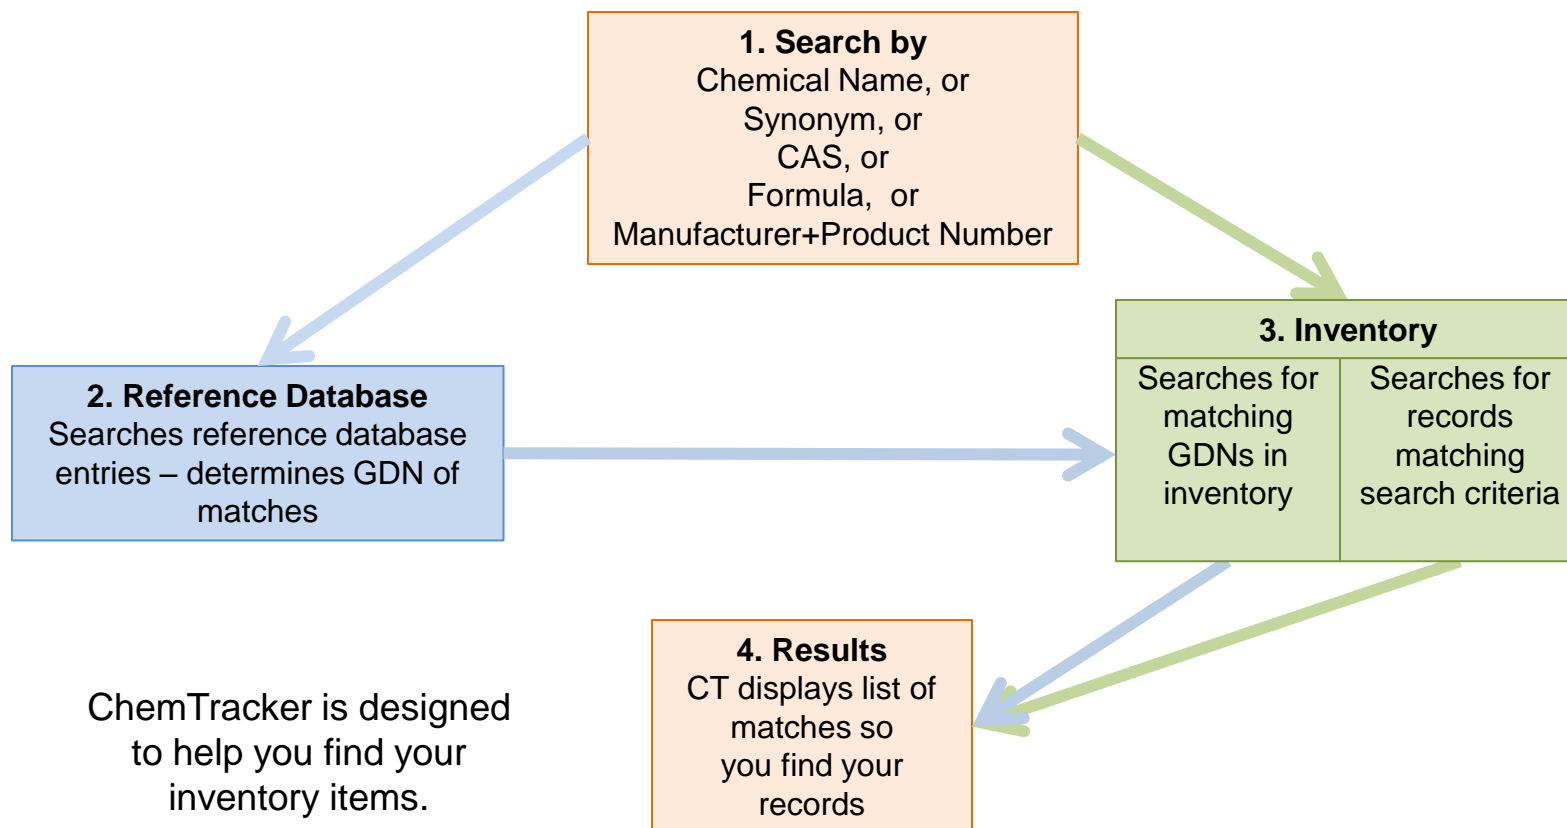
1. Search by
Chemical Name, or
Synonym, or
CAS, or
Formula, or
Manufacturer+Product Number

2. Reference Database
Searches reference database entries – determines GDN of matches

3. Inventory

| Searches for matching GDNs in inventory | Searches for records matching search criteria |
|---|---|

4. Results
CT displays list of matches so you find your records

ChemTracker is designed to help you find your inventory items.